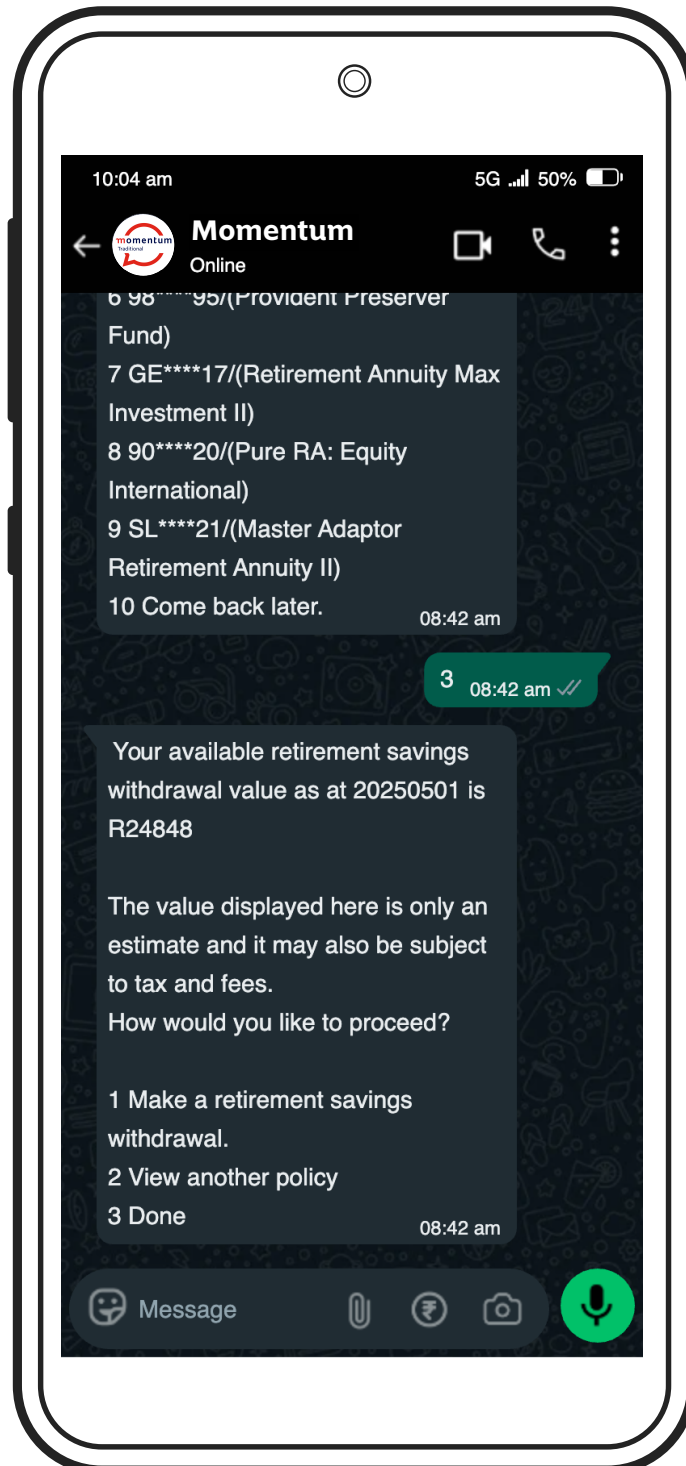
10:04 am

5G 50%

momentum Traditional

Momentum
Online

6 98****95/(Provident Preserver Fund)
7 GE****17/(Retirement Annuity Max Investment II)
8 90****20/(Pure RA: Equity International)
9 SL****21/(Master Adaptor Retirement Annuity II)
10 Come back later.
08:42 am

3 08:42 am

Your available retirement savings withdrawal value as at 20250501 is R24848

The value displayed here is only an estimate and it may also be subject to tax and fees.
How would you like to proceed?

1 Make a retirement savings withdrawal.
2 View another policy
3 Done
08:42 am

Message